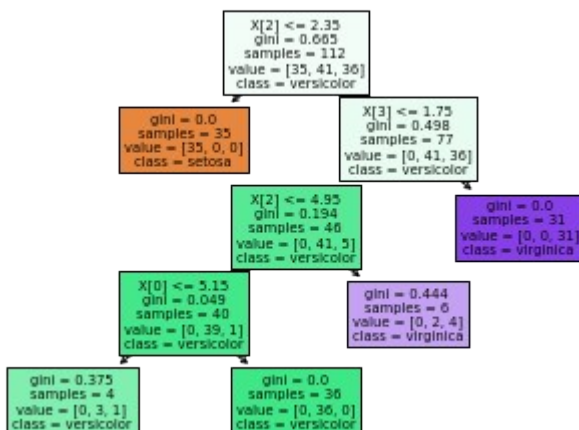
X[2] <= 2.35
gini = 0.665
samples = 112
value = [35, 41, 36]
class = versicolor

gini = 0.0
samples = 35
value = [35, 0, 0]
class = setosa

X[3] <= 1.75
gini = 0.498
samples = 77
value = [0, 41, 36]
class = versicolor

X[2] <= 4.95
gini = 0.194
samples = 46
value = [0, 41, 5]
class = versicolor

gini = 0.0
samples = 31
value = [0, 0, 31]
class = virginica

X[0] <= 5.15
gini = 0.049
samples = 40
value = [0, 39, 1]
class = versicolor

gini = 0.444
samples = 6
value = [0, 2, 4]
class = virginica

gini = 0.375
samples = 4
value = [0, 3, 1]
class = versicolor

gini = 0.0
samples = 36
value = [0, 36, 0]
class = versicolor